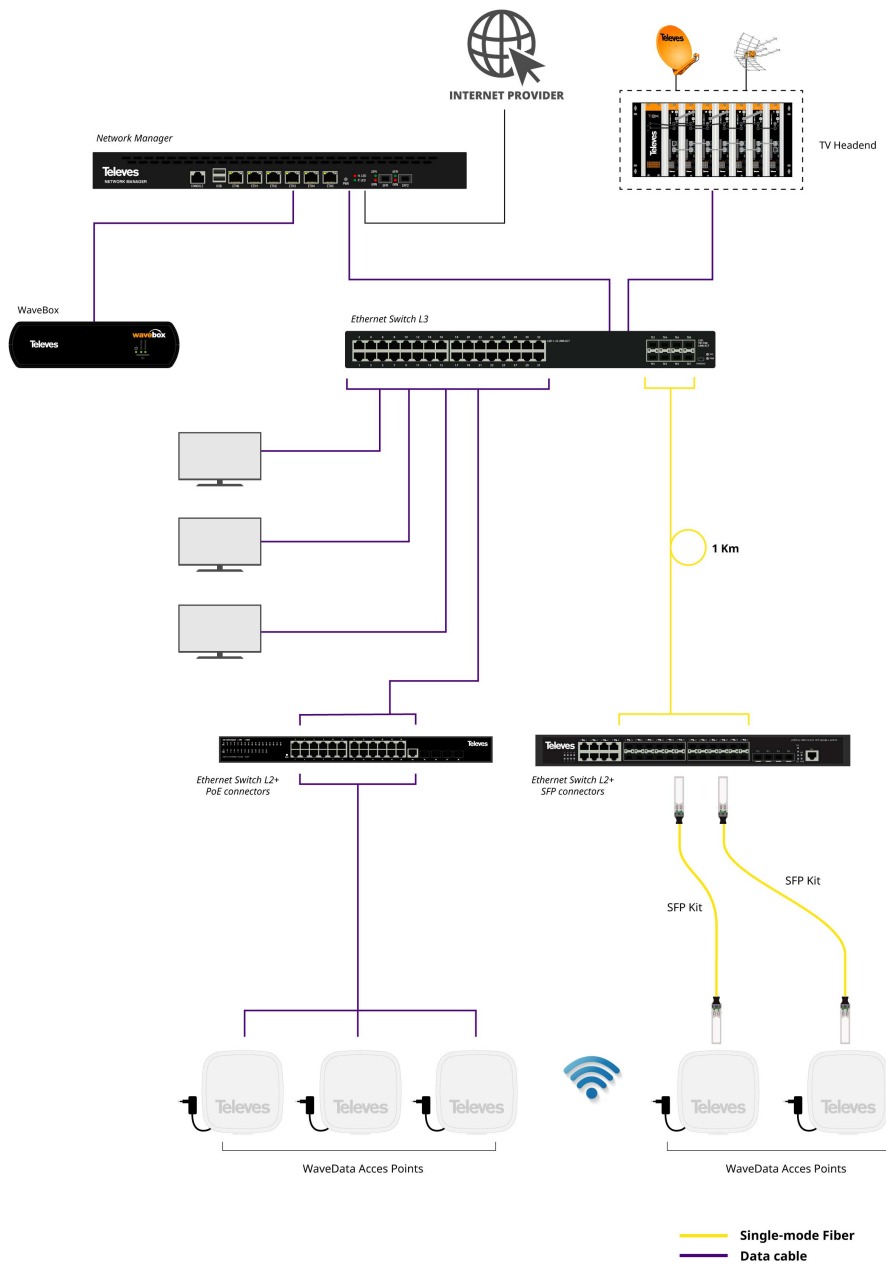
INTERNET PROVIDER

Televes

TV Headend

Network Manager

Televes
NETWORK MANAGER

WaveBox

Televes

wavebox

Ethernet Switch L3

1 Km

Televes

Ethernet Switch L2+
PoE connectors

Televes

Ethernet Switch L2+
SFP connectors

SFP Kit

SFP Kit

Televes

Televes

Televes

Televes

Televes

WaveData Acces Points

WaveData Acces Points

Single-mode Fiber

Data cable